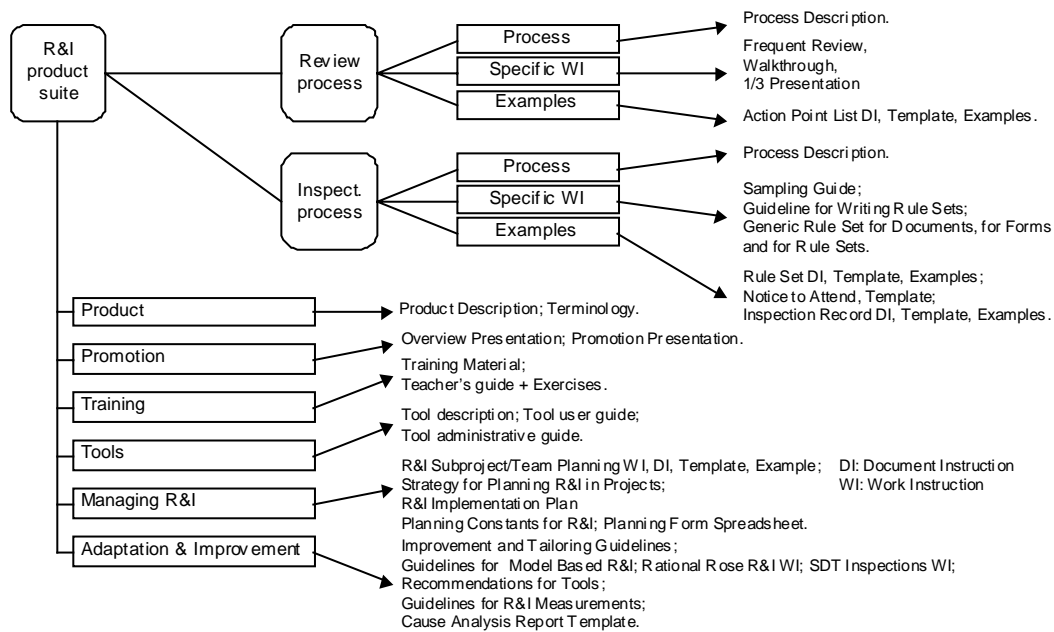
R&I product suite

Review process

Process

Specific WI

Examples

Process Description.

Frequent Review, Walkthrough, 1/3 Presentation

Action Point List DI, Template, Examples.

Inspect. process

Process

Specific WI

Examples

Process Description.

Sampling Guide; Guideline for Writing Rule Sets; Generic Rule Set for Documents, for Forms and for Rule Sets.

Rule Set DI, Template, Examples; Notice to Attend, Template; Inspection Record DI, Template, Examples.

Product

Product Description; Terminology.

Promotion

Overview Presentation; Promotion Presentation.

Training

Training Material; Teacher's guide + Exercises.

Tools

Tool description; Tool user guide; Tool administrative guide.

Managing R&I

R&I Subproject/Team Planning WI, DI, Template, Example; Strategy for Planning R&I in Projects; R&I Implementation Plan Planning Constants for R&I; Planning Form Spreadsheet.

DI: Document Instruction
WI: Work Instruction

Adaptation & Improvement

Improvement and Tailoring Guidelines; Guidelines for Model Based R&I; Rational Rose R&I WI; SDT Inspections WI; Recommendations for Tools; Guidelines for R&I Measurements; Cause Analysis Report Template.